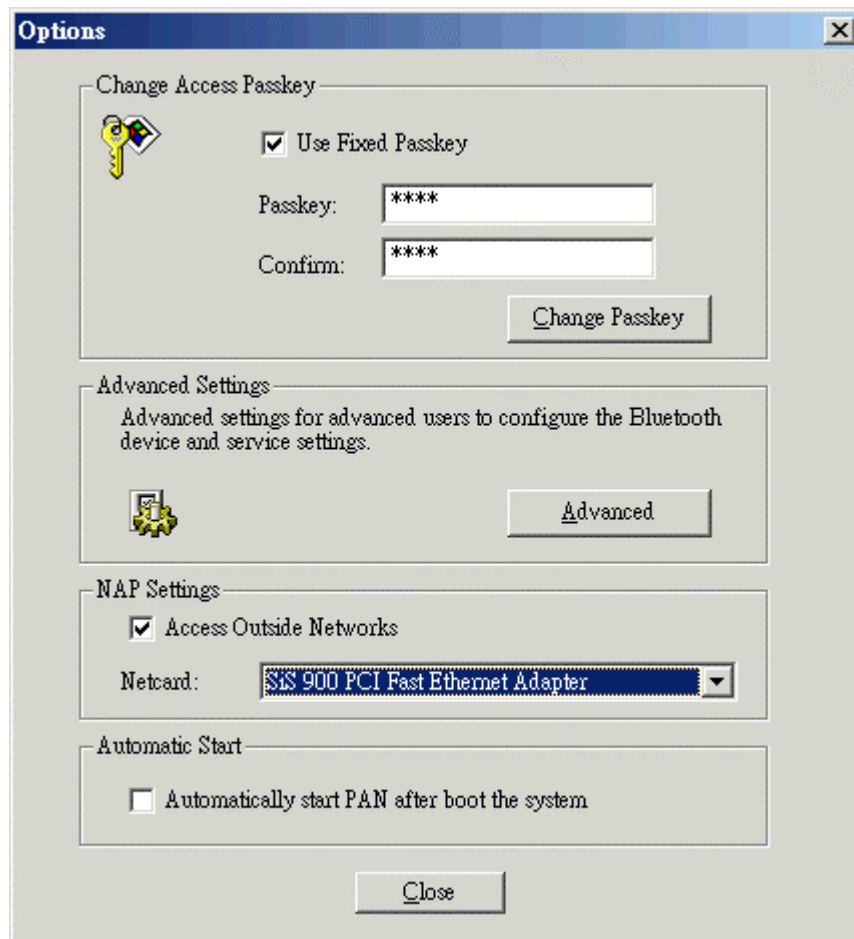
Options

Change Access Passkey

Use Fixed Passkey

Passkey: ****

Confirm: ****

Change Passkey

Advanced Settings

Advanced settings for advanced users to configure the Bluetooth device and service settings.

Advanced

NAP Settings

Access Outside Networks

Netcard: SiS 900 PCI Fast Ethernet Adapter

Automatic Start

Automatically start PAN after boot the system

Close